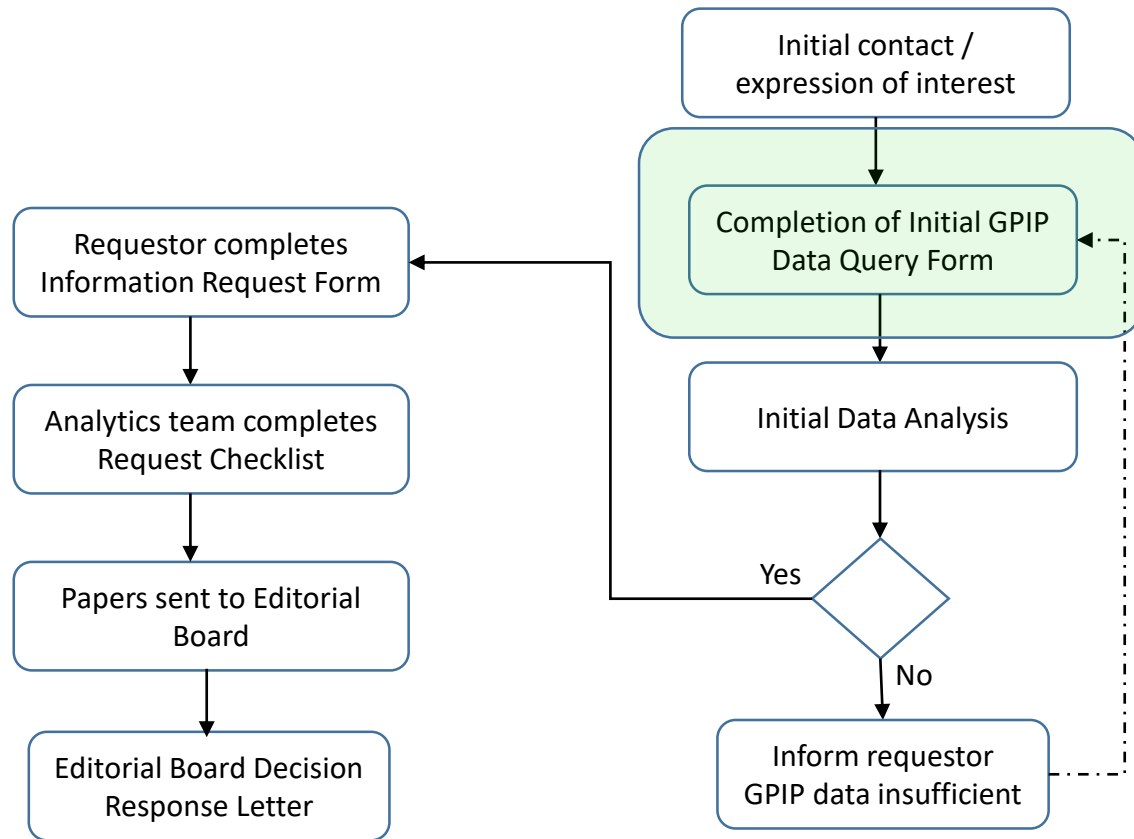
Initial contact / expression of interest

Completion of Initial GPIP Data Query Form

Initial Data Analysis

Yes

No

Inform requestor GPIP data insufficient

Requestor completes Information Request Form

Analytics team completes Request Checklist

Papers sent to Editorial Board

Editorial Board Decision Response Letter